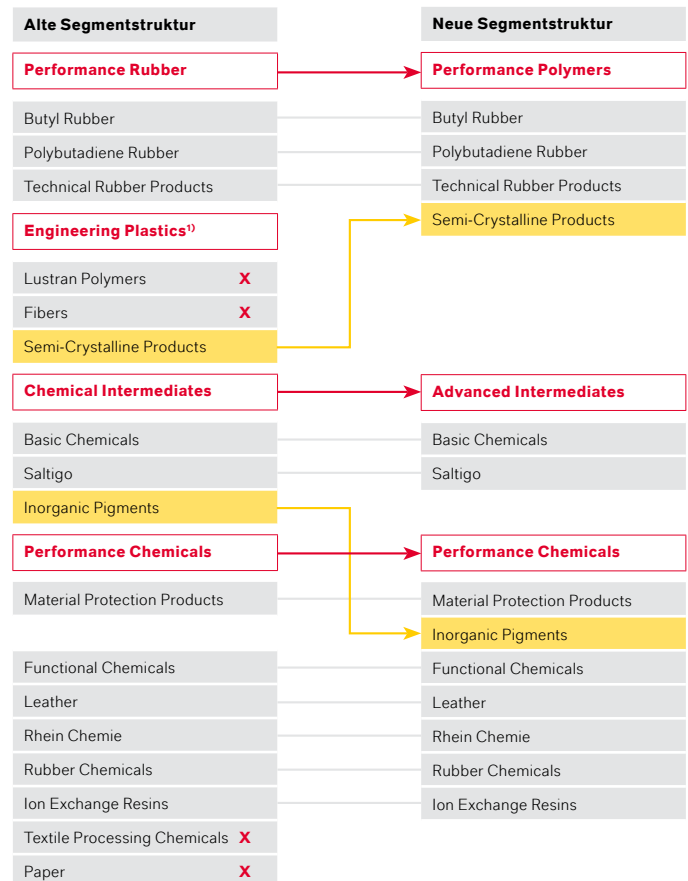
Alte Segmentstruktur

Performance Rubber

Butyl Rubber

Polybutadiene Rubber

Technical Rubber Products

Engineering Plastics$^{1)}$

Lustran Polymers X

Fibers X

Semi-Crystalline Products

Chemical Intermediates

Basic Chemicals

Saltigo

Inorganic Pigments

Performance Chemicals

Material Protection Products

Functional Chemicals

Leather

Rhein Chemie

Rubber Chemicals

Ion Exchange Resins

Textile Processing Chemicals X

Paper X

Neue Segmentstruktur

Performance Polymers

Butyl Rubber

Polybutadiene Rubber

Technical Rubber Products

Semi-Crystalline Products

Advanced Intermediates

Basic Chemicals

Saltigo

Performance Chemicals

Material Protection Products

Inorganic Pigments

Functional Chemicals

Leather

Rhein Chemie

Rubber Chemicals

Ion Exchange Resins